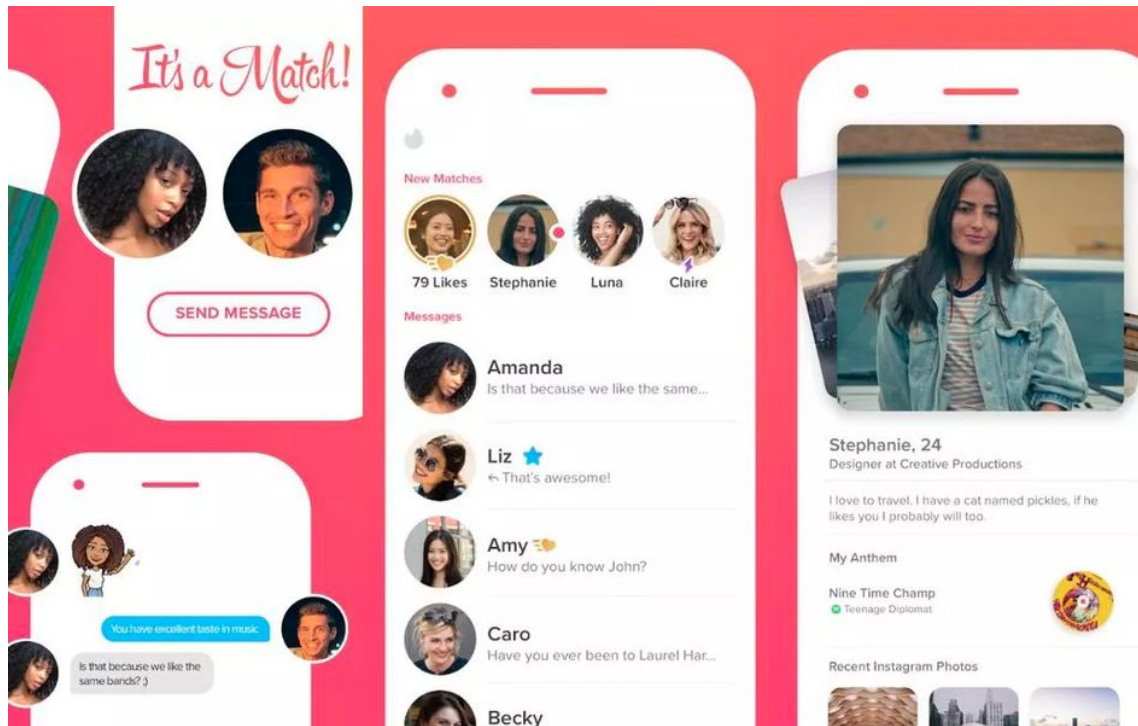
It's a Match!

SEND MESSAGE

You have excellent taste in music

Is that because we like the same bands? ;)

New Matches

79 Likes

Stephanie

Luna

Claire

Messages

Amanda
Is that because we like the same...

Liz
That's awesome!

Amy
How do you know John?

Caro
Have you ever been to Laurel Har...

Becky

Stephanie, 24
Designer at Creative Productions

I love to travel. I have a cat named pickles, if he likes you I probably will too.

My Anthem

Nine Time Champ
Teenage Diplomat

Recent Instagram Photos